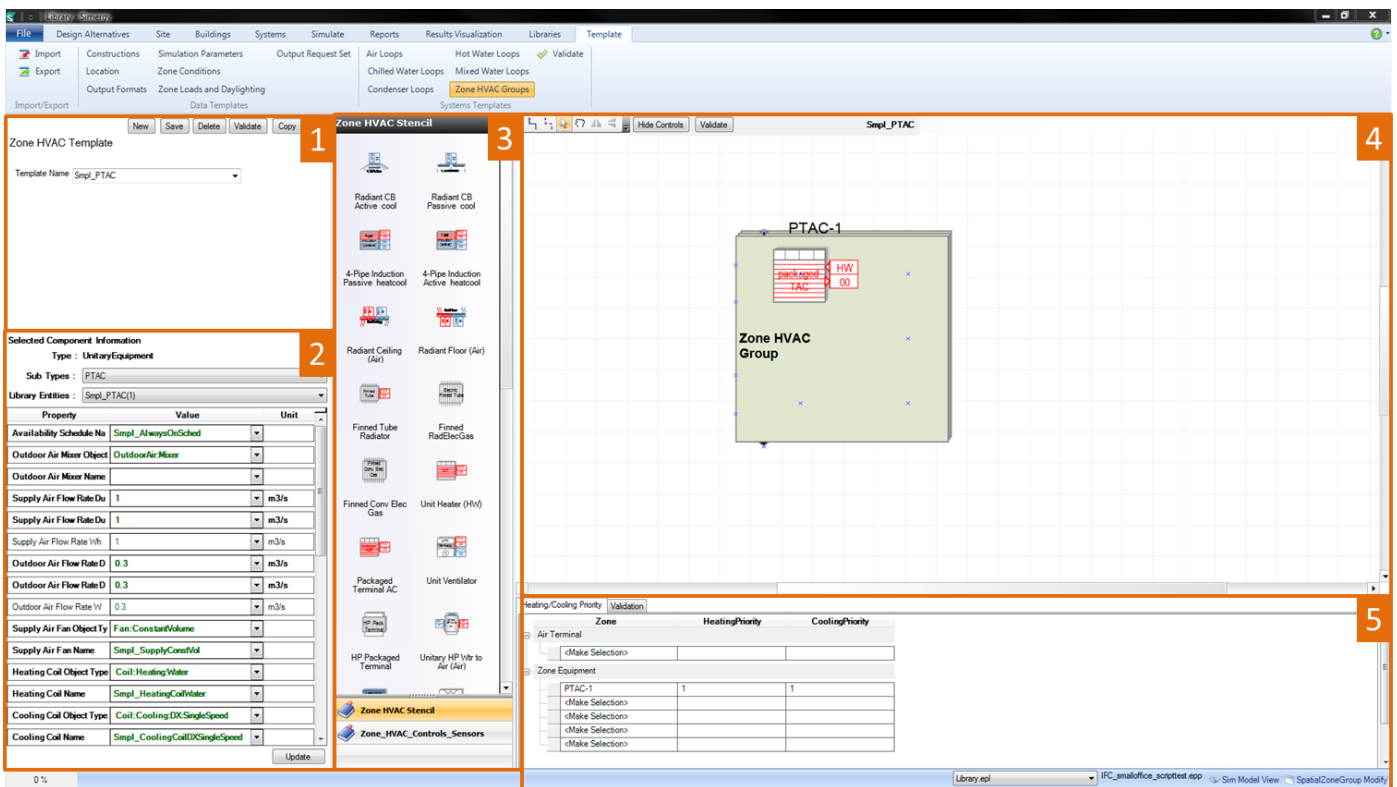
Library Simergy

File Design Alternatives Site Buildings Systems Simulate Reports Results Visualization Libraries Template

Import
Export
Import/Export

Constructions Simulation Parameters Output Request Set
Location Zone Conditions
Output Formats Zone Loads and Daylighting
Data Templates

Air Loops Hot Water Loops Validate
Chilled Water Loops Mixed Water Loops
Condenser Loops Zone HVAC Groups
Systems Templates

New Save Delete Validate Copy

1

Zone HVAC Template

Template Name Smpl_PTAC

2

Selected Component Information
Type : UnitaryEquipment
Sub Types : PTAC
Library Entities : Smpl_PTAC(1)

| Property | Value | Unit |
|---|---|---|
| Availability Schedule Na | Smpl_AlwaysOnSched | |
| Outdoor Air Mixer Object | OutdoorAir:Mixer | |
| Outdoor Air Mixer Name | | |
| Supply Air Flow Rate Du | 1 | m3/s |
| Supply Air Flow Rate Du | 1 | m3/s |
| Supply Air Flow Rate Wh | 1 | m3/s |
| Outdoor Air Flow Rate D | 0.3 | m3/s |
| Outdoor Air Flow Rate D | 0.3 | m3/s |
| Outdoor Air Flow Rate W | 0.3 | m3/s |
| Supply Air Fan Object Ty | Fan:ConstantVolume | |
| Supply Air Fan Name | Smpl_SupplyConstVol | |
| Heating Coil Object Type | Coil:Heating:Water | |
| Heating Coil Name | Smpl_HeatingCoilWater | |
| Cooling Coil Object Type | Coil:Cooling:DX:SingleSpeed | |
| Cooling Coil Name | Smpl_CoolingCoilDXSingleSpeed | |

Update

0 %

Zone HVAC Stencil

3

Radiant CB Active cool
Radiant CB Passive cool
4-Pipe Induction Passive heatcool
4-Pipe Induction Active heatcool
Radiant Ceiling (Air)
Radiant Floor (Air)
Finned Tube Radiator
Finned RadElecGas
Finned Conv Elec Gas
Unit Heater (HW)
Packaged Terminal AC
Unit Ventilator
HP Packaged Terminal
Unitary HP Wtr to Air (Air)

Zone HVAC Stencil
Zone_HVAC_Controls_Sensors

Hide Controls Validate Smpl_PTAC

4

PTAC-1
packaged TAC
HW 00
Zone HVAC Group

Heating/Cooling Priority Validation

5

| Zone | HeatingPriority | CoolingPriority |
|---|---|---|
| Air Terminal | | |
| <Make Selection> | | |
| Zone Equipment | | |
| PTAC-1 | 1 | 1 |
| <Make Selection> | | |
| <Make Selection> | | |
| <Make Selection> | | |
| <Make Selection> | | |

Library.epl IFC_smalloffice_scripttest.epp Sim Model View SpatialZoneGroup Modify